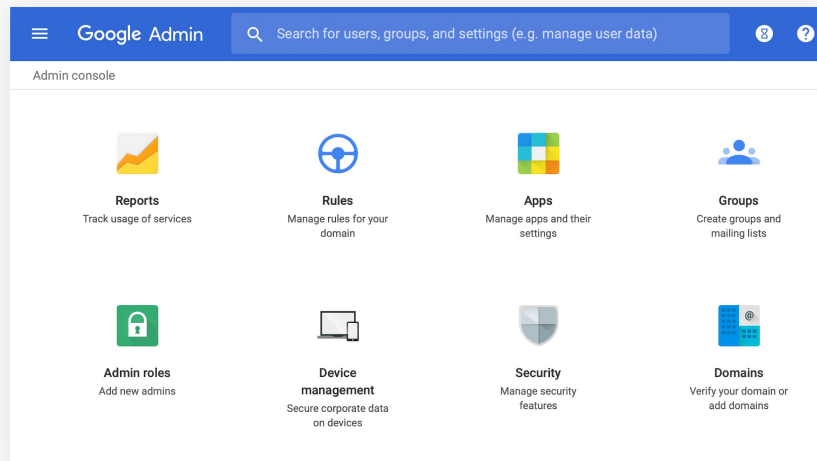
Google Admin

Search for users, groups, and settings (e.g. manage user data)

Admin console

Reports
Track usage of services

Rules
Manage rules for your domain

Apps
Manage apps and their settings

Groups
Create groups and mailing lists

Admin roles
Add new admins

Device management
Secure corporate data on devices

Security
Manage security features

Domains
Verify your domain or add domains